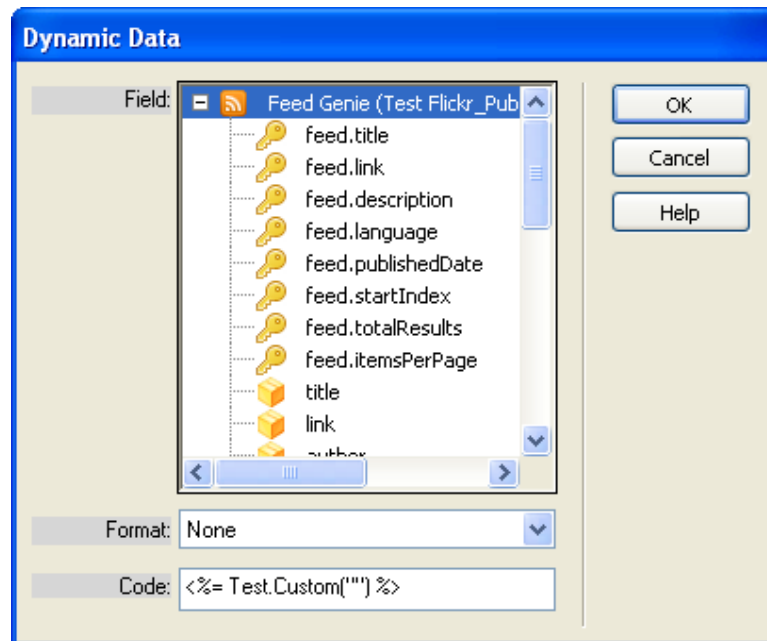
Dynamic Data

Field:

Feed Genie (Test Flickr_Pub

feed.title
feed.link
feed.description
feed.language
feed.publishedDate
feed.startIndex
feed.totalResults
feed.itemsPerPage
title
link
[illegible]

OK
Cancel
Help

Format: None

Code: <%= Test.Custom("") %>